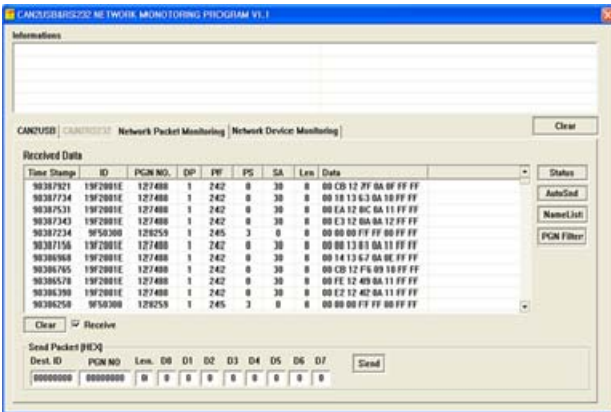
CAN2USB&RS232 NETWORK MONOTORING PROGRAM V1.1

Informations

Clear

CAN2USB | CAN2RS232 | Network Packet Monitoring | Network Device Monitoring

Received Data

| Time Stamp | ID | PGN NO. | DP | PF | PS | SA | Len | Data |
|---|---|---|---|---|---|---|---|---|
| 90387921 | 19F2001E | 127488 | 1 | 242 | 0 | 30 | 8 | 00 CB 12 7F 0A 0F FF FF |
| 90387734 | 19F2001E | 127488 | 1 | 242 | 0 | 30 | 8 | 00 18 13 63 0A 10 FF FF |
| 90387531 | 19F2001E | 127488 | 1 | 242 | 0 | 30 | 8 | 00 EA 12 8C 0A 11 FF FF |
| 90387343 | 19F2001E | 127488 | 1 | 242 | 0 | 30 | 8 | 00 E3 12 8A 0A 12 FF FF |
| 90387234 | 9F50300 | 128259 | 1 | 245 | 3 | 0 | 8 | 00 00 00 FF FF 00 FF FF |
| 90387156 | 19F2001E | 127488 | 1 | 242 | 0 | 30 | 8 | 00 00 13 81 0A 11 FF FF |
| 90386968 | 19F2001E | 127488 | 1 | 242 | 0 | 30 | 8 | 00 14 13 67 0A 0E FF FF |
| 90386765 | 19F2001E | 127488 | 1 | 242 | 0 | 30 | 8 | 00 CB 12 F6 09 10 FF FF |
| 90386578 | 19F2001E | 127488 | 1 | 242 | 0 | 30 | 8 | 00 FE 12 49 0A 11 FF FF |
| 90386390 | 19F2001E | 127488 | 1 | 242 | 0 | 30 | 8 | 00 E2 12 4E 0A 11 FF FF |
| 90386250 | 9F50300 | 128259 | 1 | 245 | 3 | 0 | 8 | 00 00 00 FF FF 00 FF FF |

Status
AutoSnd
NameList
PGN Filter

Clear ☑ Receive

Send Packet (HEX)

| Dest. ID | PGN NO | Len. | D0 | D1 | D2 | D3 | D4 | D5 | D6 | D7 |
|---|---|---|---|---|---|---|---|---|---|---|
| 00000000 | 00000000 | 8 | 0 | 0 | 0 | 0 | 0 | 0 | 0 | 0 |

Send